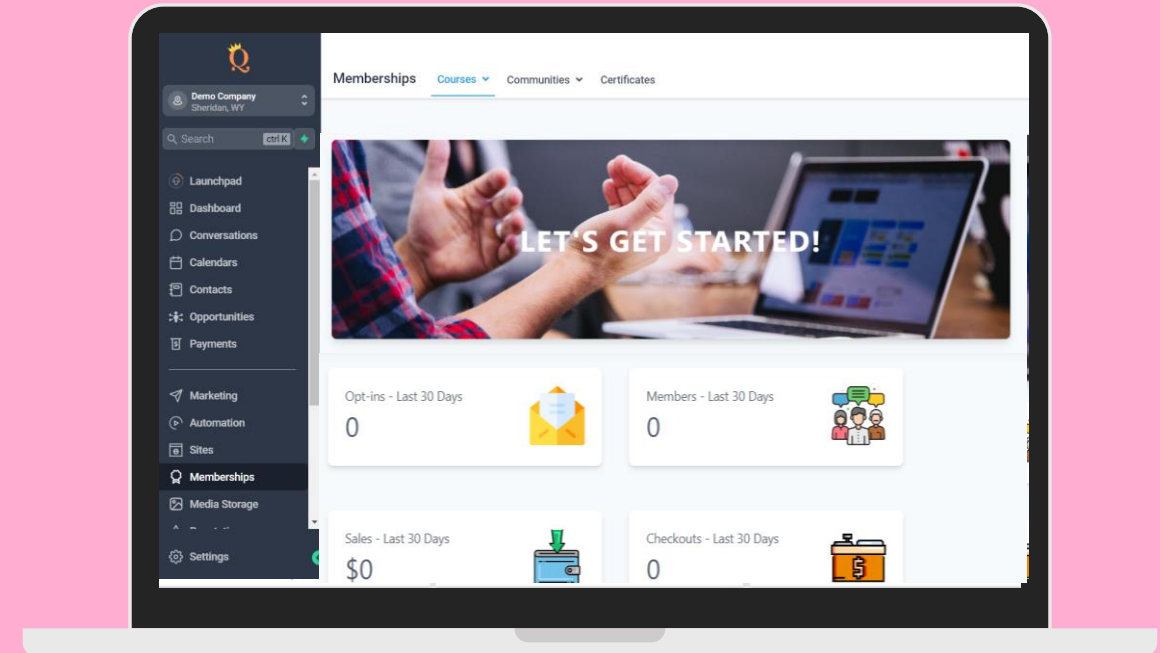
Demo Company
Sheridan, WY

Search ctrl K

Launchpad
Dashboard
Conversations
Calendars
Contacts
Opportunities
Payments

Marketing
Automation
Sites
Memberships
Media Storage
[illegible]

Settings

Memberships Courses Communities Certificates

LET'S GET STARTED!

Opt-ins - Last 30 Days
0

Members - Last 30 Days
0

Sales - Last 30 Days
$0

Checkouts - Last 30 Days
0